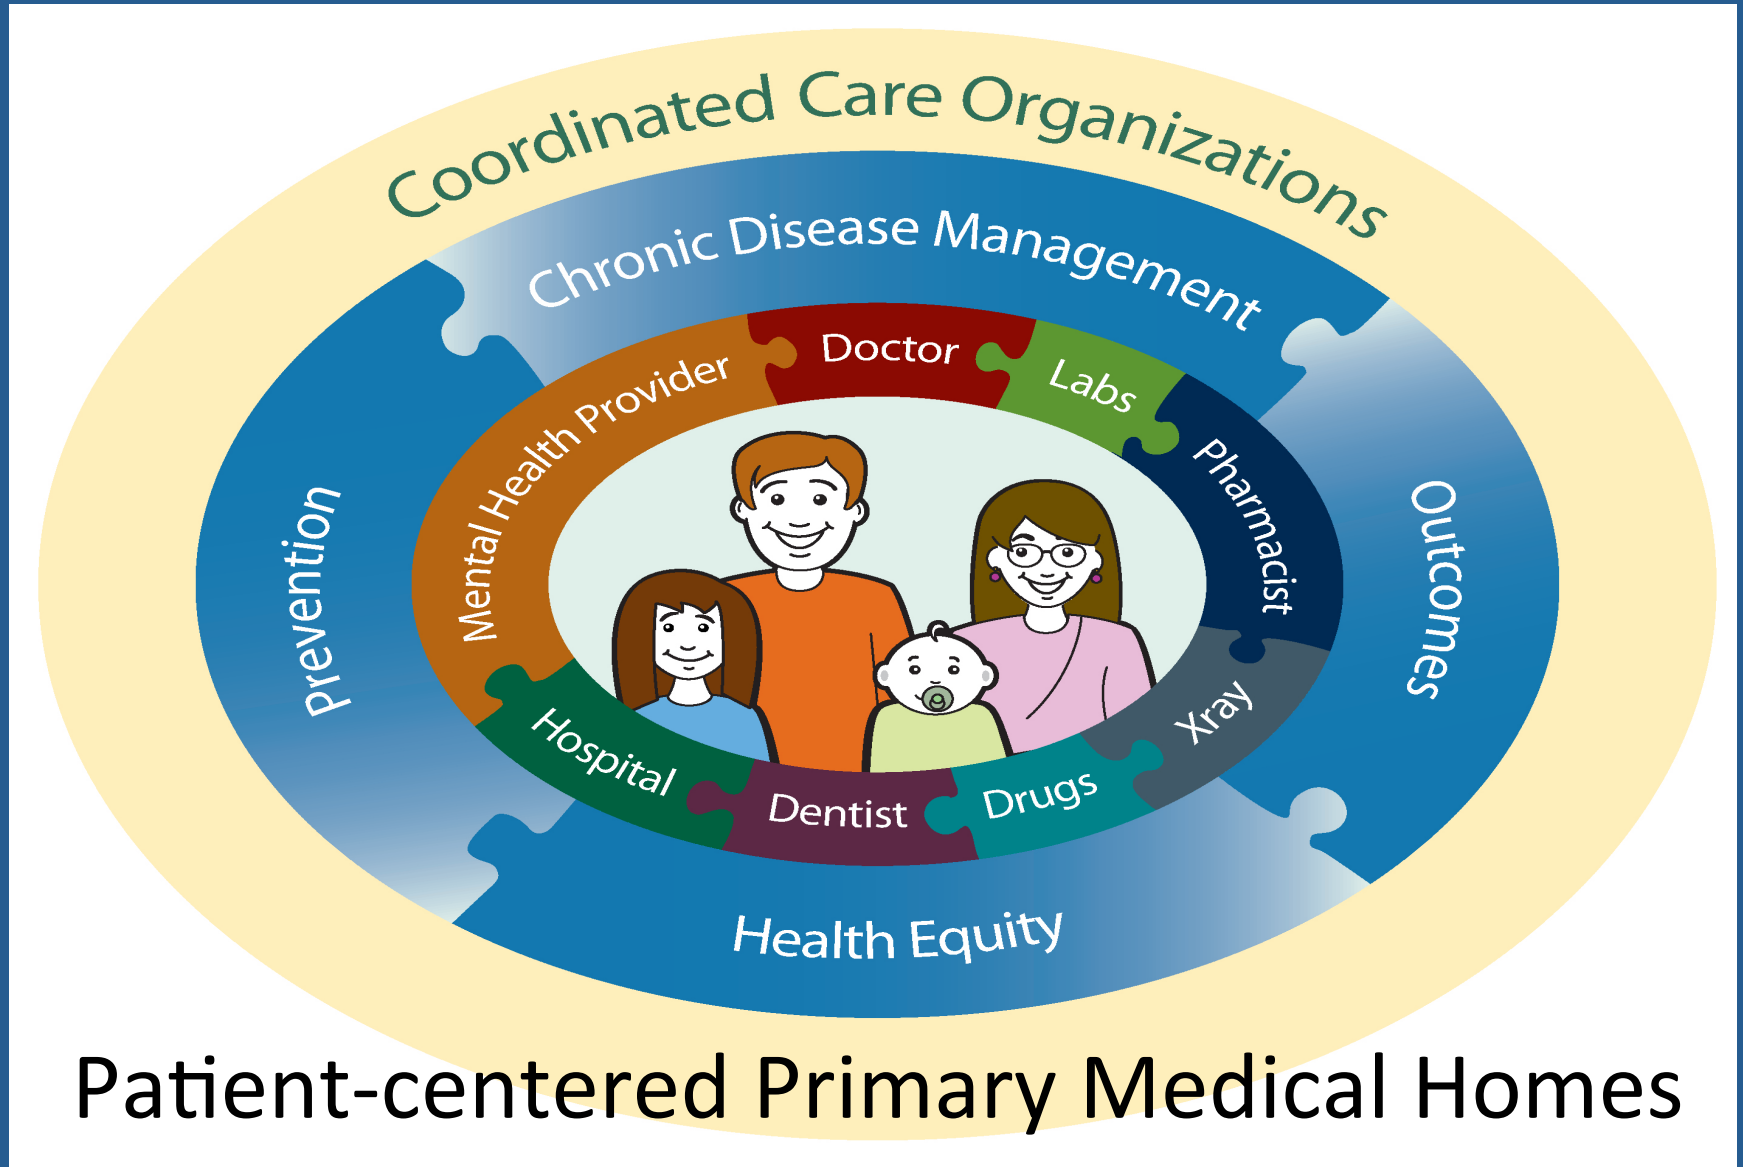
Coordinated Care Organizations

Chronic Disease Management

Prevention

Outcomes

Health Equity

Mental Health Provider

Doctor

Labs

Pharmacist

Xray

Drugs

Dentist

Hospital

Patient-centered Primary Medical Homes